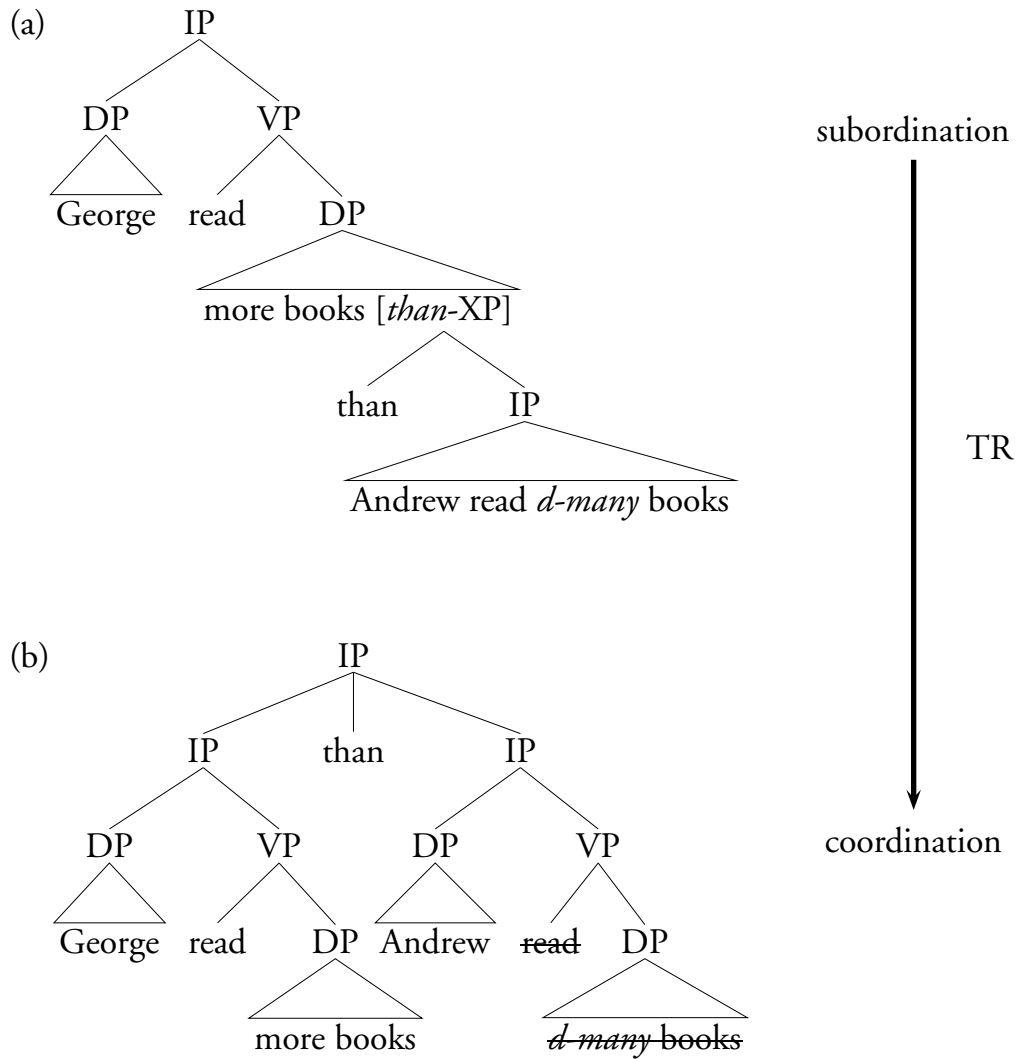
(a)
IP
DP VP
George read DP
more books [*than*-XP]
than IP
Andrew read *d-many* books

subordination

TR

coordination

(b)
IP
IP than IP
DP VP DP VP
George read DP Andrew ~~read~~ DP
more books ~~*d-many* books~~